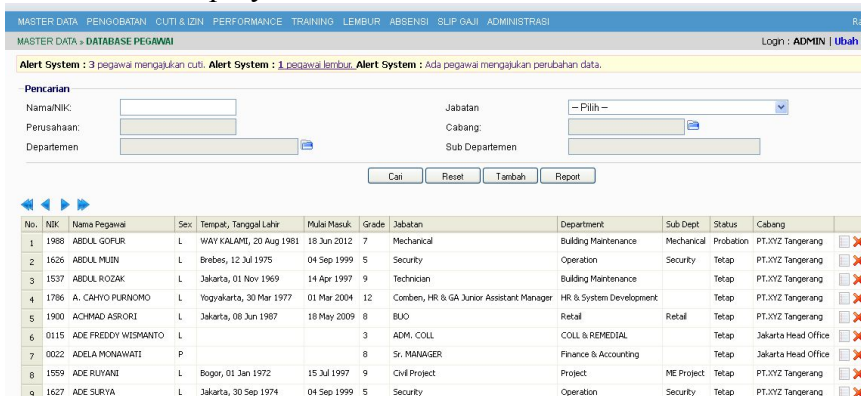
MASTER DATA PENGOBATAN CUTI & IZIN PERFORMANCE TRAINING LEMBUR ABSENSI SLIP GAJI ADMINISTRASI Ra

MASTER DATA » DATABASE PEGAWAI

Login : ADMIN | Ubah

Alert System : 3 pegawai mengajukan cuti. Alert System : 1 pegawai lembur. Alert System : Ada pegawai mengajukan perubahan data.

Pencarian

Nama/NIK:

Jabatan

-- Pilih --

Perusahaan:

Cabang:

Departemen

Sub Departemen

Cari Reset Tambah Report

| No. | NIK | Nama Pegawai | Sex | Tempat, Tanggal Lahir | Mulai Masuk | Grade | Jabatan | Department | Sub Dept | Status | Cabang |
|---|---|---|---|---|---|---|---|---|---|---|---|
| 1 | 1988 | ABDUL GOFUR | L | WAY KALAMI, 20 Aug 1981 | 18 Jun 2012 | 7 | Mechanical | Building Maintenance | Mechanical | Probation | PT.XYZ Tangerang |
| 2 | 1626 | ABDUL MUIN | L | Brebes, 12 Jul 1975 | 04 Sep 1999 | 5 | Security | Operation | Security | Tetap | PT.XYZ Tangerang |
| 3 | 1537 | ABDUL ROZAK | L | Jakarta, 01 Nov 1969 | 14 Apr 1997 | 9 | Technician | Building Maintenance | | Tetap | PT.XYZ Tangerang |
| 4 | 1786 | A. CAHYO PURNOMO | L | Yogyakarta, 30 Mar 1977 | 01 Mar 2004 | 12 | Comben, HR & GA Junior Assistant Manager | HR & System Development | | Tetap | PT.XYZ Tangerang |
| 5 | 1900 | ACHMAD ASRORI | L | Jakarta, 08 Jun 1987 | 18 May 2009 | 8 | BUO | Retail | Retail | Tetap | PT.XYZ Tangerang |
| 6 | 0115 | ADE FREDDY WISMANTO | L | | | 3 | ADM. COLL | COLL & REMEDIAL | | Tetap | Jakarta Head Office |
| 7 | 0022 | ADELA MONAWATI | P | | | 8 | Sr. MANAGER | Finance & Accounting | | Tetap | Jakarta Head Office |
| 8 | 1559 | ADE RUYANI | L | Bogor, 01 Jan 1972 | 15 Jul 1997 | 9 | Civil Project | Project | ME Project | Tetap | PT.XYZ Tangerang |
| 9 | 1627 | ADE SURYA | L | Jakarta, 30 Sep 1974 | 04 Sep 1999 | 5 | Security | Operation | Security | Tetap | PT.XYZ Tangerang |